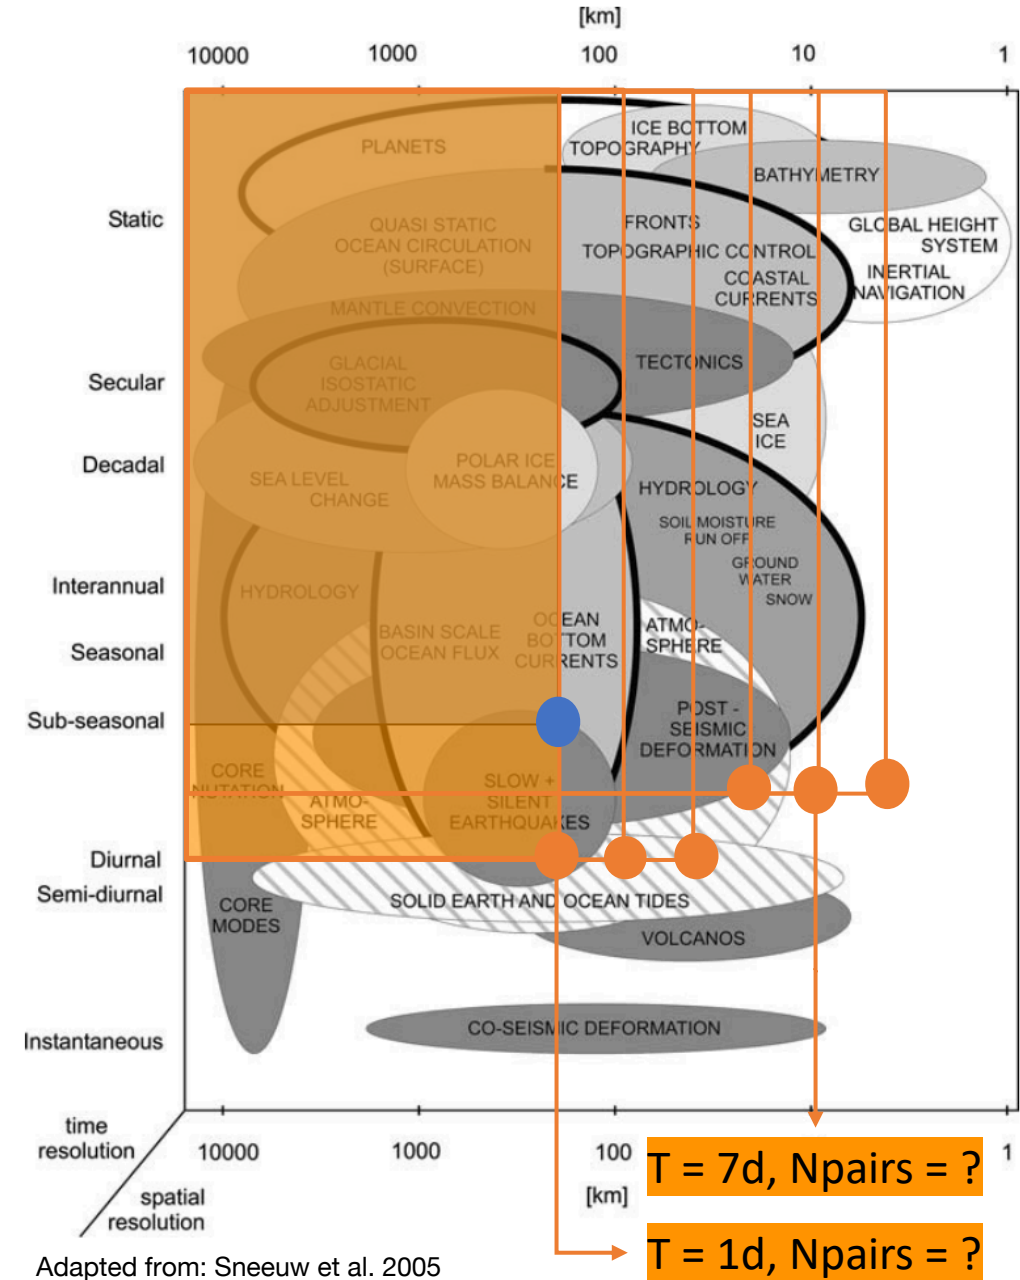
[km]

10000 1000 100 10 1

PLANETS

ICE BOTTOM TOPOGRAPHY

BATHYMETRY

Static

QUASI STATIC OCEAN CIRCULATION (SURFACE)

FRONTS

TOPOGRAPHIC CONTROL

COASTAL CURRENTS

GLOBAL HEIGHT SYSTEM

INERTIAL NAVIGATION

MANTLE CONVECTION

Secular

GLACIAL ISOSTATIC ADJUSTMENT

TECTONICS

SEA ICE

Decadal

SEA LEVEL CHANGE

POLAR ICE MASS BALANCE

HYDROLOGY

SOIL MOISTURE RUN OFF

GROUND WATER

SNOW

Interannual

HYDROLOGY

Seasonal

BASIN SCALE OCEAN FLUX

OCEAN BOTTOM CURRENTS

ATMOSPHERE

Sub-seasonal

POST - SEISMIC DEFORMATION

CORE NUTATION

ATMOSPHERE

SLOW + SILENT EARTHQUAKES

Diurnal

Semi-diurnal

CORE MODES

SOLID EARTH AND OCEAN TIDES

VOLCANOS

Instantaneous

CO-SEISMIC DEFORMATION

time resolution

spatial resolution

10000 1000 100 1

[km]

T = 7d, Npairs = ?

T = 1d, Npairs = ?

Adapted from: Sneeuw et al. 2005